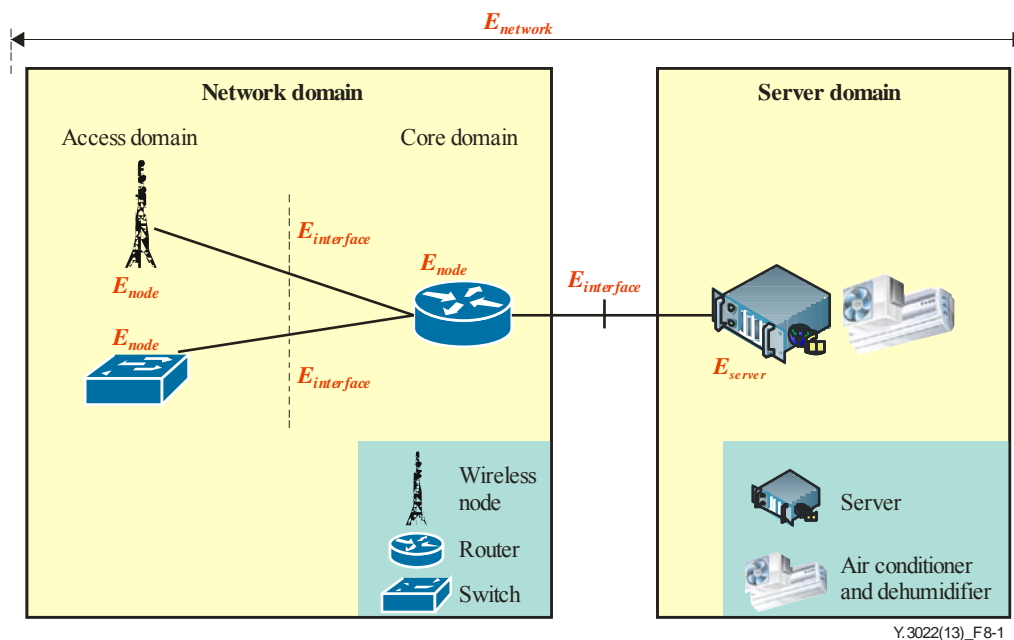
$E_{network}$

Network domain

Access domain

Core domain

$E_{interface}$

$E_{node}$

$E_{node}$

$E_{node}$

$E_{interface}$

$E_{interface}$

Wireless node

Router

Switch

Server domain

$E_{server}$

Server

Air conditioner and dehumidifier

Y.3022(13)_F8-1